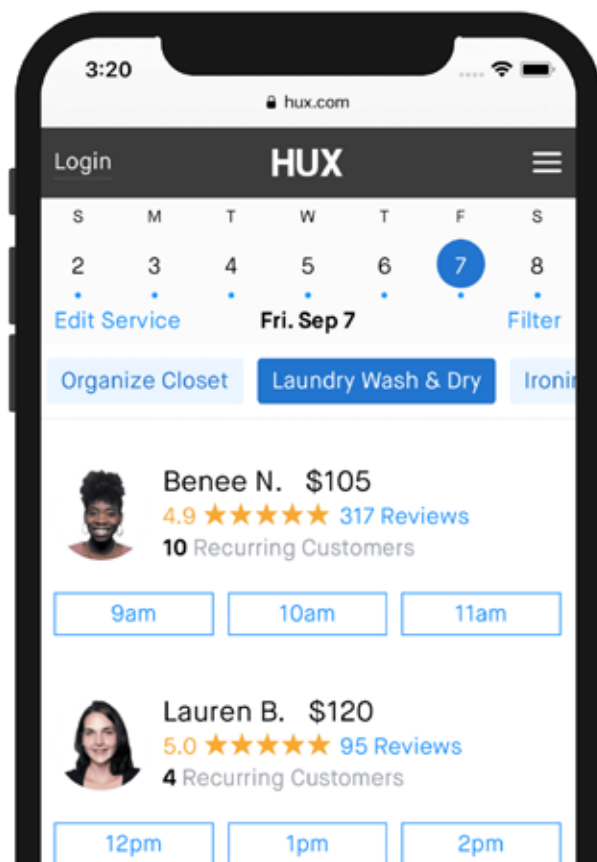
3:20

hux.com

Login HUX

| S | M | T | W | T | F | S |
|---|---|---|---|---|---|---|
| 2 | 3 | 4 | 5 | 6 | 7 | 8 |

Edit Service Fri. Sep 7 Filter

Organize Closet Laundry Wash & Dry Ironi

Benee N. $105
4.9 ★★★★★ 317 Reviews
10 Recurring Customers

9am 10am 11am

Lauren B. $120
5.0 ★★★★★ 95 Reviews
4 Recurring Customers

12pm 1pm 2pm